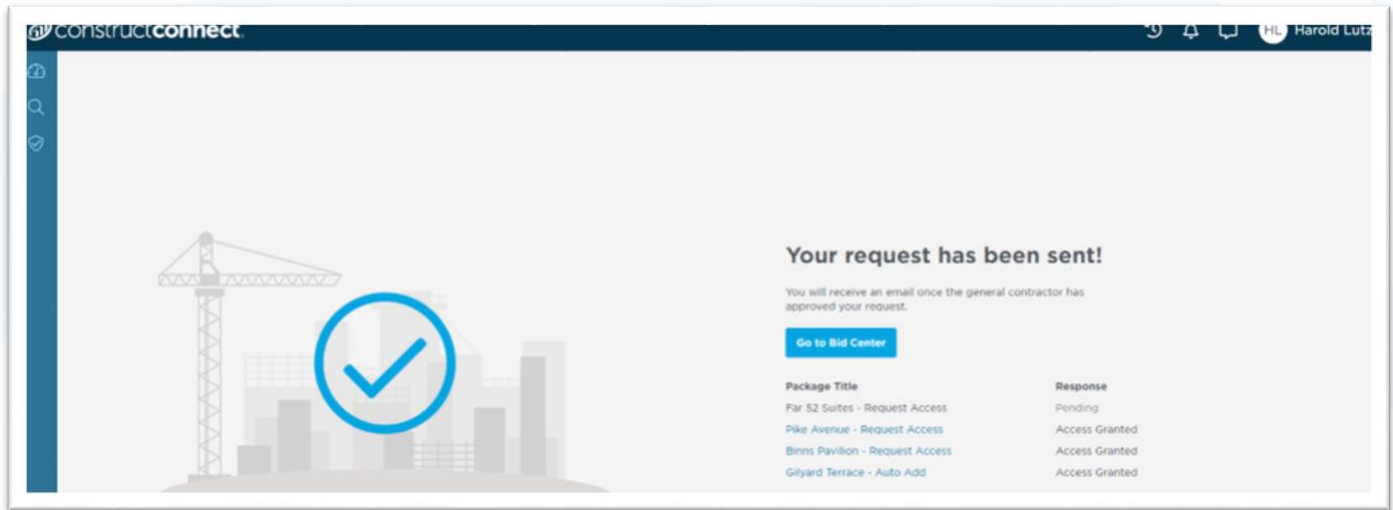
constructconnect

HL Harold Lutz

Your request has been sent!

You will receive an email once the general contractor has approved your request.

Go to Bid Center

| Package Title | Response |
|---|---|
| Far 52 Suites - Request Access | Pending |
| Pike Avenue - Request Access | Access Granted |
| Binns Pavilion - Request Access | Access Granted |
| Gilyard Terrace - Auto Add | Access Granted |